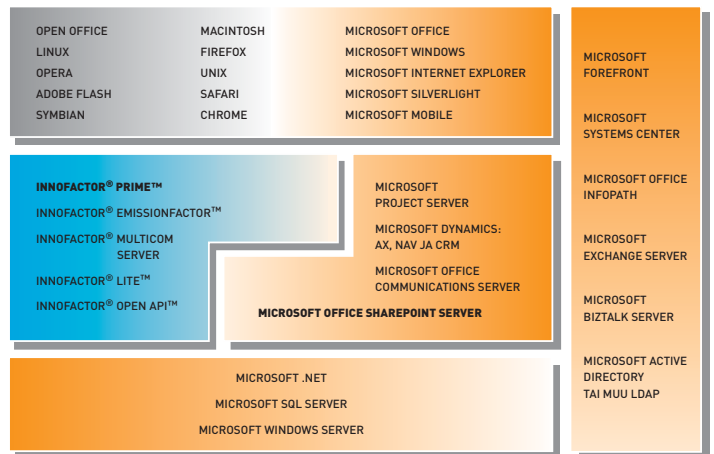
OPEN OFFICE
LINUX
OPERA
ADOBE FLASH
SYMBIAN

MACINTOSH
FIREFOX
UNIX
SAFARI
CHROME

MICROSOFT OFFICE
MICROSOFT WINDOWS
MICROSOFT INTERNET EXPLORER
MICROSOFT SILVERLIGHT
MICROSOFT MOBILE

MICROSOFT FOREFRONT

MICROSOFT SYSTEMS CENTER

MICROSOFT OFFICE INFOPATH

MICROSOFT EXCHANGE SERVER

MICROSOFT BIZTALK SERVER

MICROSOFT ACTIVE DIRECTORY TAI MUU LDAP

INNOFACTOR® PRIME™
INNOFACTOR® EMISSIONFACTOR™
INNOFACTOR® MULTICOM SERVER
INNOFACTOR® LITE™
INNOFACTOR® OPEN API™

MICROSOFT PROJECT SERVER

MICROSOFT DYNAMICS: AX, NAV JA CRM

MICROSOFT OFFICE COMMUNICATIONS SERVER

MICROSOFT OFFICE SHAREPOINT SERVER

MICROSOFT .NET
MICROSOFT SQL SERVER
MICROSOFT WINDOWS SERVER